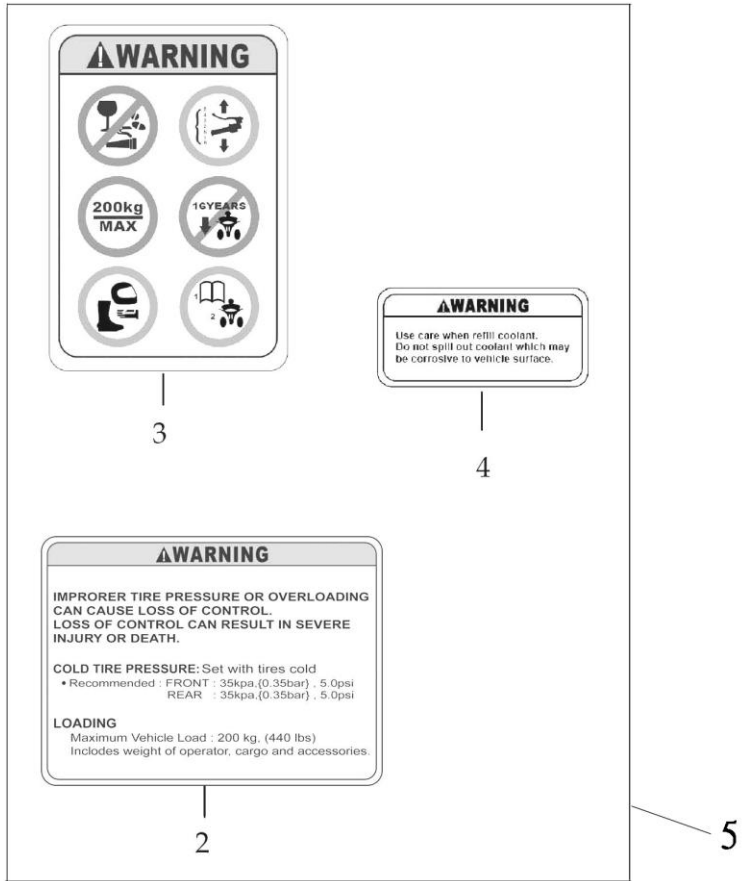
WARNING

200kg
MAX

16YEARS

1
2

3

WARNING

Use care when refill coolant.
Do not spill out coolant which may be corrosive to vehicle surface.

4

WARNING

IMPRORER TIRE PRESSURE OR OVERLOADING CAN CAUSE LOSS OF CONTROL.
LOSS OF CONTROL CAN RESULT IN SEVERE INJURY OR DEATH.

COLD TIRE PRESSURE: Set with tires cold
• Recommended : FRONT : 35kpa,(0.35bar) , 5.0psi
REAR : 35kpa,(0.35bar) , 5.0psi

LOADING
Maximum Vehicle Load : 200 kg, (440 lbs)
Includes weight of operator, cargo and accessories.

2

5